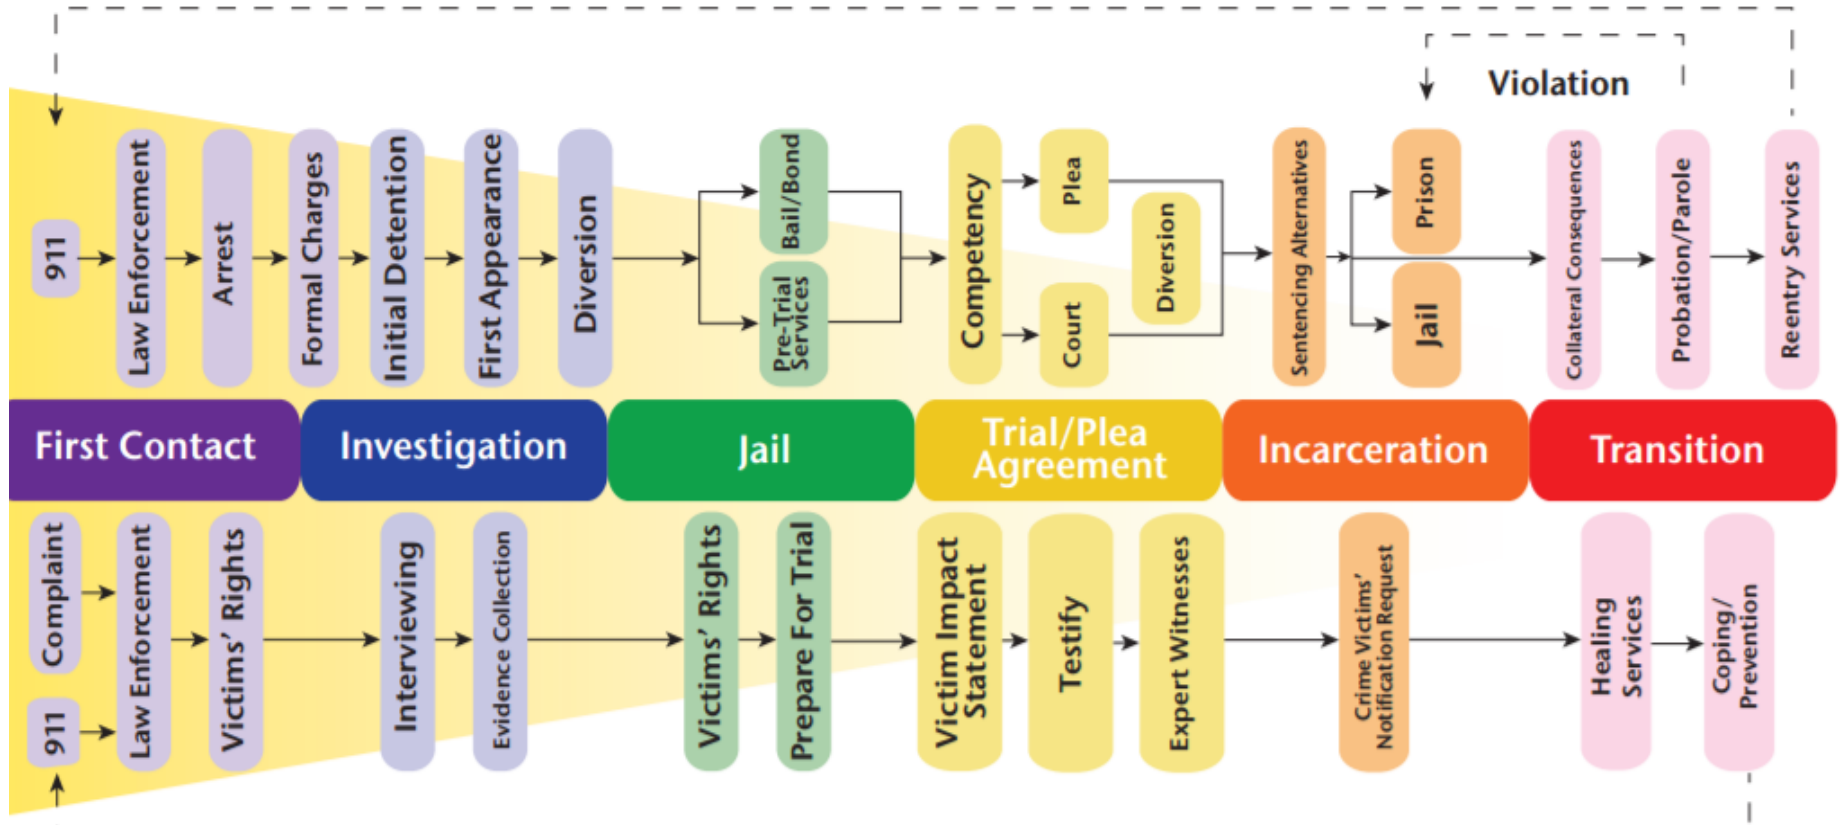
Violation

911
Law Enforcement
Arrest
Formal Charges
Initial Detention
First Appearance
Diversion
Bail/Bond
Pre-Trial Services
Competency
Plea
Court
Diversion
Sentencing Alternatives
Prison
Jail
Collateral Consequences
Probation/Parole
Reentry Services

First Contact
Investigation
Jail
Trial/Plea Agreement
Incarceration
Transition

Complaint
911
Law Enforcement
Victims' Rights
Interviewing
Evidence Collection
Victims' Rights
Prepare For Trial
Victim Impact Statement
Testify
Expert Witnesses
Crime Victims' Notification Request
Healing Services
Coping/Prevention